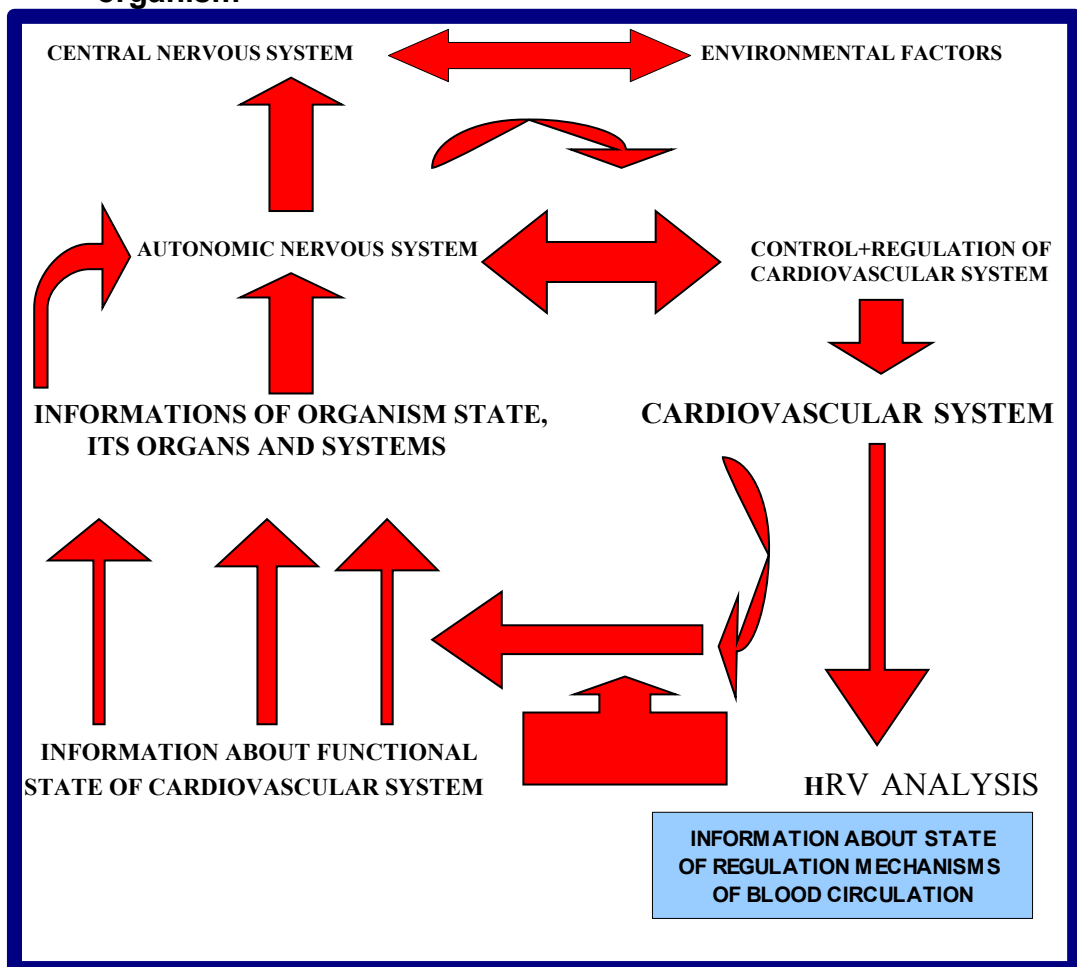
organism

CENTRAL NERVOUS SYSTEM

ENVIRONMENTAL FACTORS

AUTONOMIC NERVOUS SYSTEM

CONTROL+REGULATION OF CARDIOVASCULAR SYSTEM

INFORMATIONS OF ORGANISM STATE, ITS ORGANS AND SYSTEMS

CARDIOVASCULAR SYSTEM

INFORMATION ABOUT FUNCTIONAL STATE OF CARDIOVASCULAR SYSTEM

HRV ANALYSIS

INFORMATION ABOUT STATE OF REGULATION MECHANISMS OF BLOOD CIRCULATION